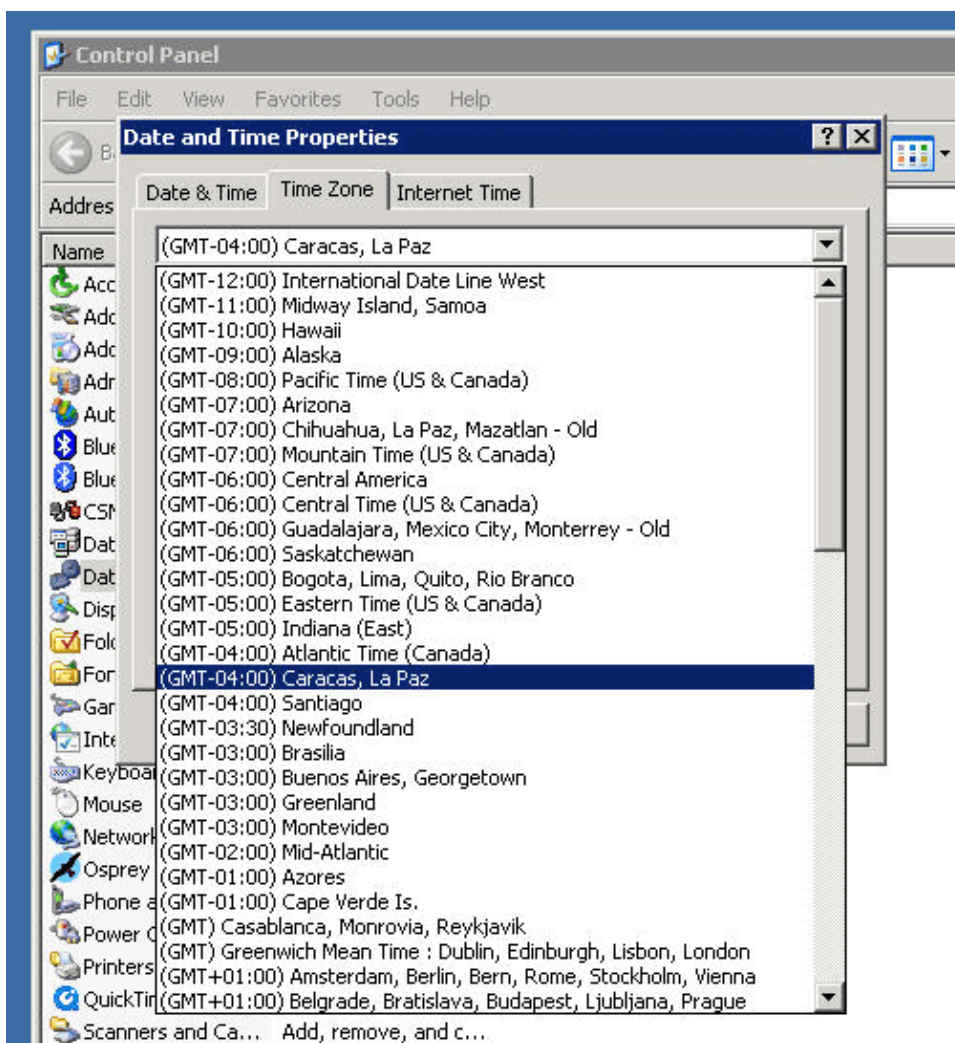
Control Panel

File Edit View Favorites Tools Help

B

Addres

Name

Acc
Add
Add
Adr
Aut
Blue
Blue
CSN
Dat
Dat
Disp
Fold
For
Gar
Inte
Keyboa
Mouse
Network
Osprey
Phone a
Power O
Printers
QuickTir
Scanners and Ca... Add, remove, and c...

Date and Time Properties

?

Date & Time | Time Zone | Internet Time

(GMT-04:00) Caracas, La Paz

(GMT-12:00) International Date Line West
(GMT-11:00) Midway Island, Samoa
(GMT-10:00) Hawaii
(GMT-09:00) Alaska
(GMT-08:00) Pacific Time (US & Canada)
(GMT-07:00) Arizona
(GMT-07:00) Chihuahua, La Paz, Mazatlan - Old
(GMT-07:00) Mountain Time (US & Canada)
(GMT-06:00) Central America
(GMT-06:00) Central Time (US & Canada)
(GMT-06:00) Guadalajara, Mexico City, Monterrey - Old
(GMT-06:00) Saskatchewan
(GMT-05:00) Bogota, Lima, Quito, Rio Branco
(GMT-05:00) Eastern Time (US & Canada)
(GMT-05:00) Indiana (East)
(GMT-04:00) Atlantic Time (Canada)
(GMT-04:00) Caracas, La Paz
(GMT-04:00) Santiago
(GMT-03:30) Newfoundland
(GMT-03:00) Brasilia
(GMT-03:00) Buenos Aires, Georgetown
(GMT-03:00) Greenland
(GMT-03:00) Montevideo
(GMT-02:00) Mid-Atlantic
(GMT-01:00) Azores
(GMT-01:00) Cape Verde Is.
(GMT) Casablanca, Monrovia, Reykjavik
(GMT) Greenwich Mean Time : Dublin, Edinburgh, Lisbon, London
(GMT+01:00) Amsterdam, Berlin, Bern, Rome, Stockholm, Vienna
(GMT+01:00) Belgrade, Bratislava, Budapest, Ljubljana, Prague